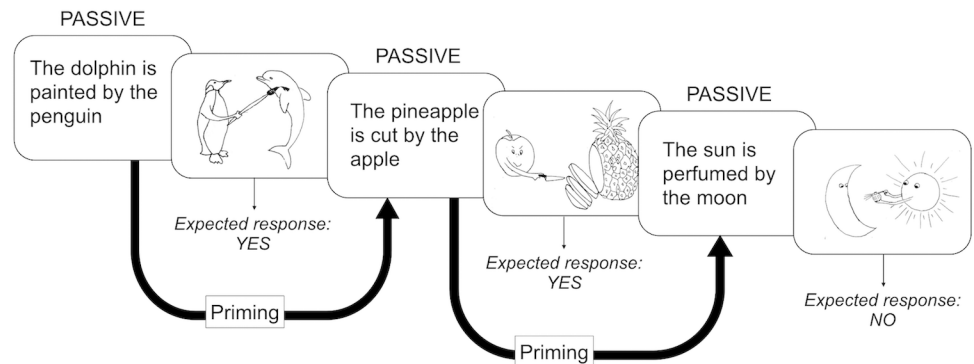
PASSIVE

The dolphin is painted by the penguin

Expected response: YES

PASSIVE

The pineapple is cut by the apple

Expected response: YES

PASSIVE

The sun is perfumed by the moon

Expected response: NO

Priming

Priming